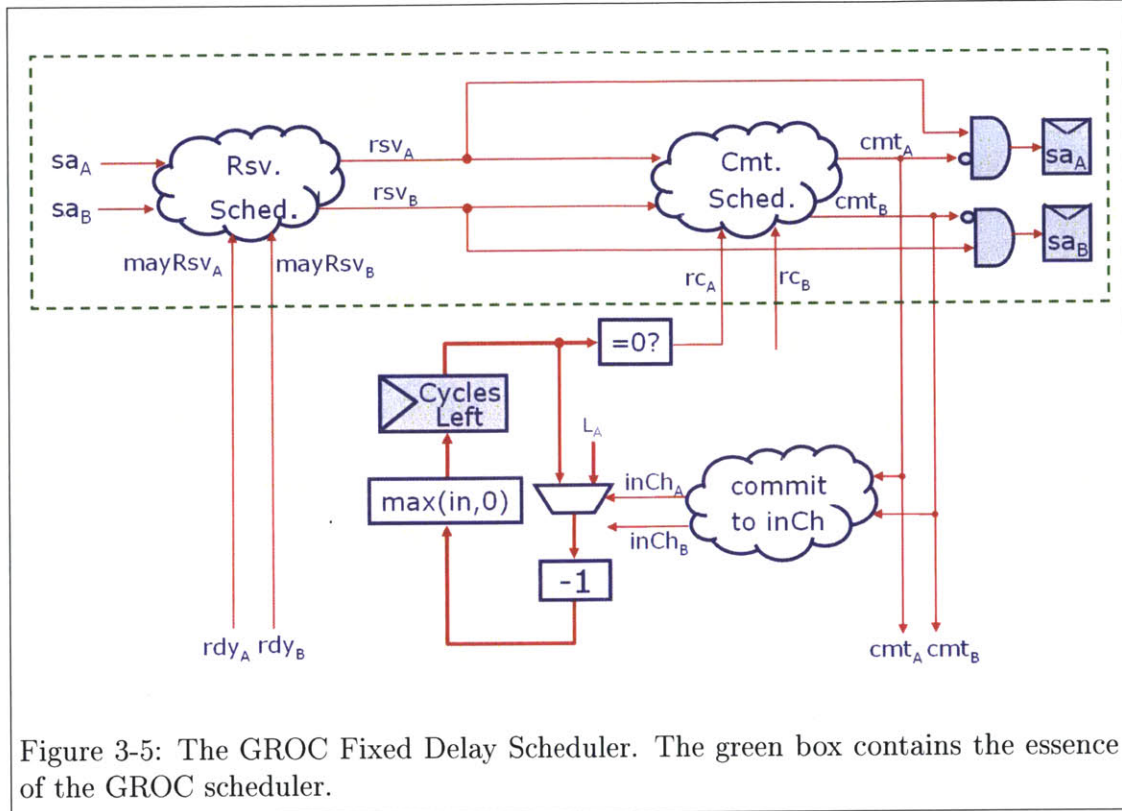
$sa_A$ $sa_B$ Rsv. Sched. $rsv_A$ $rsv_B$ Cmt. Sched. $cmt_A$ $cmt_B$ $sa_A$ $sa_B$

$mayRsv_A$ $mayRsv_B$ $rc_A$ $rc_B$

=0?

Cycles Left

$L_A$

$inCh_A$ commit to inCh $inCh_B$

max(in,0)

-1

$rdy_A$ $rdy_B$ $cmt_A$ $cmt_B$

Figure 3-5: The GROC Fixed Delay Scheduler. The green box contains the essence of the GROC scheduler.